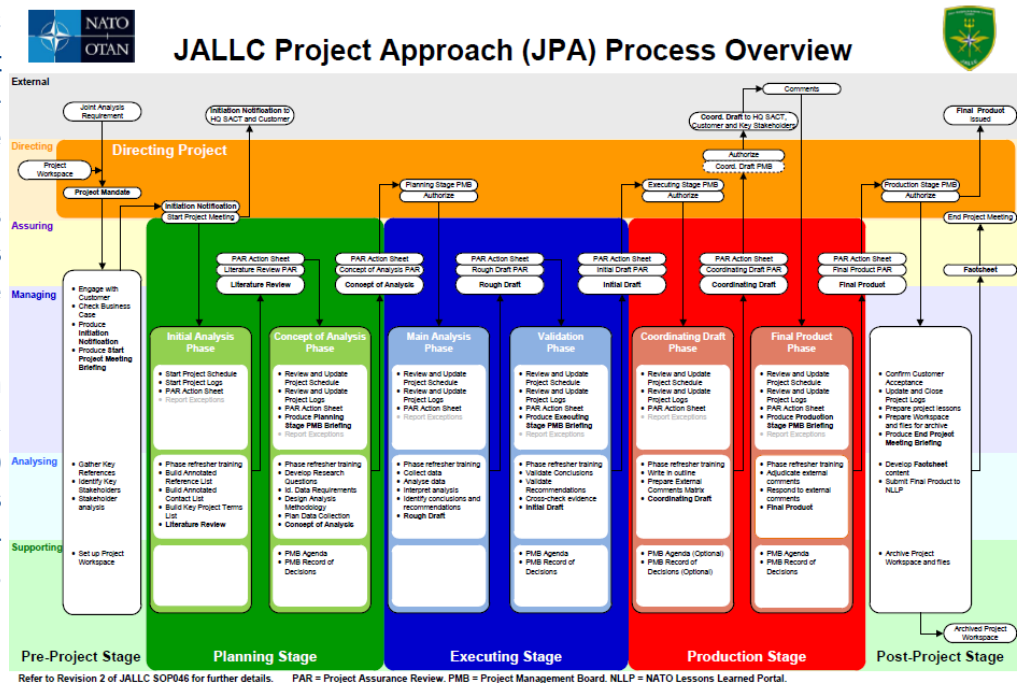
NATO
OTAN

JALLC Project Approach (JPA) Process Overview

External

Joint Analysis Requirement

Initiation Notification to HQ SACT and Customer

Comments

Coord. Draft to HQ SACT, Customer and Key Stakeholders

Final Product Issued

Directing

Directing Project

Project Workspace

Project Mandate

Initiation Notification

Start Project Meeting

Planning Stage PMB

Authorize

Authorize

Coord. Draft PMB

Executing Stage PMB

Authorize

Production Stage PMB

Authorize

Assuring

End Project Meeting

PAR Action Sheet

Literature Review PAR

Literature Review

PAR Action Sheet

Concept of Analysis PAR

Concept of Analysis

PAR Action Sheet

Rough Draft PAR

Rough Draft

PAR Action Sheet

Initial Draft PAR

Initial Draft

PAR Action Sheet

Coordinating Draft PAR

Coordinating Draft

PAR Action Sheet

Final Product PAR

Final Product

Factsheet

Managing

Engage with Customer
Check Business Case
Produce Initiation Notification
Produce Start Project Meeting Briefing

Initial Analysis Phase

Start Project Schedule
Start Project Logs
PAR Action Sheet
Report Exceptions

Concept of Analysis Phase

Review and Update Project Schedule
Review and Update Project Logs
PAR Action Sheet
Produce Planning Stage PMB Briefing
Report Exceptions

Main Analysis Phase

Review and Update Project Schedule
Review and Update Project Logs
PAR Action Sheet
Report Exceptions

Validation Phase

Review and Update Project Schedule
Review and Update Project Logs
PAR Action Sheet
Produce Executing Stage PMB Briefing
Report Exceptions

Coordinating Draft Phase

Review and Update Project Schedule
Review and Update Project Logs
PAR Action Sheet
Report Exceptions

Final Product Phase

Review and Update Project Schedule
Review and Update Project Logs
PAR Action Sheet
Produce Production Stage PMB Briefing
Report Exceptions

Confirm Customer Acceptance
Update and Close Project Logs
Prepare project lessons
Prepare Workspace and files for archive
Produce End Project Meeting Briefing

Analysing

Gather Key References
Identify Key Stakeholders
Stakeholder analysis

Phase refresher training
Build Annotated Reference List
Build Annotated Contact List
Build Key Project Terms List
Literature Review

Phase refresher training
Develop Research Questions
Id. Data Requirements
Design Analysis Methodology
Plan Data Collection
Concept of Analysis

Phase refresher training
Collect data
Analyse data
Interpret analysis
Identify conclusions and recommendations
Rough Draft

Phase refresher training
Validate Conclusions
Validate Recommendations
Cross-check evidence
Initial Draft

Phase refresher training
Write in outline
Prepare External Comments Matrix
Coordinating Draft

Phase refresher training
Adjudicate external comments
Respond to external comments
Final Product

Develop Factsheet content
Submit Final Product to NLLP

Supporting

Set up Project Workspace

PMB Agenda
PMB Record of Decisions

PMB Agenda
PMB Record of Decisions

PMB Agenda (Optional)
PMB Record of Decisions (Optional)

PMB Agenda
PMB Record of Decisions

Archive Project Workspace and files

Archived Project Workspace

Pre-Project Stage

Planning Stage

Executing Stage

Production Stage

Post-Project Stage

Refer to Revision 2 of JALLC SOP046 for further details.   PAR = Project Assurance Review. PMB = Project Management Board. NLLP = NATO Lessons Learned Portal.